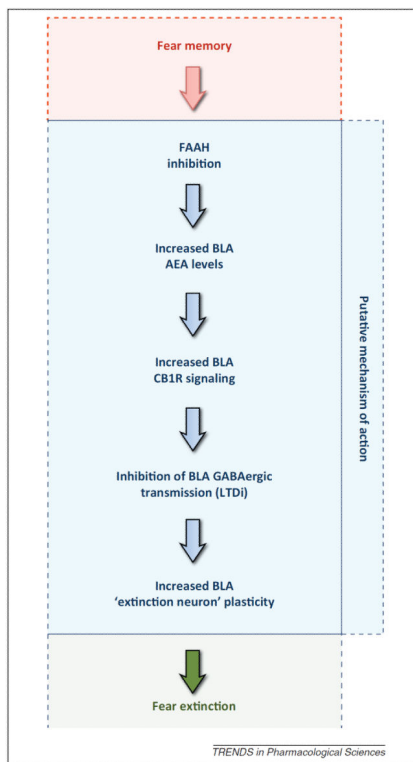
Fear memory

FAAH inhibition

Increased BLA AEA levels

Increased BLA CB1R signaling

Inhibition of BLA GABAergic transmission (LTDi)

Increased BLA 'extinction neuron' plasticity

Fear extinction

Putative mechanism of action

TRENDS in Pharmacological Sciences